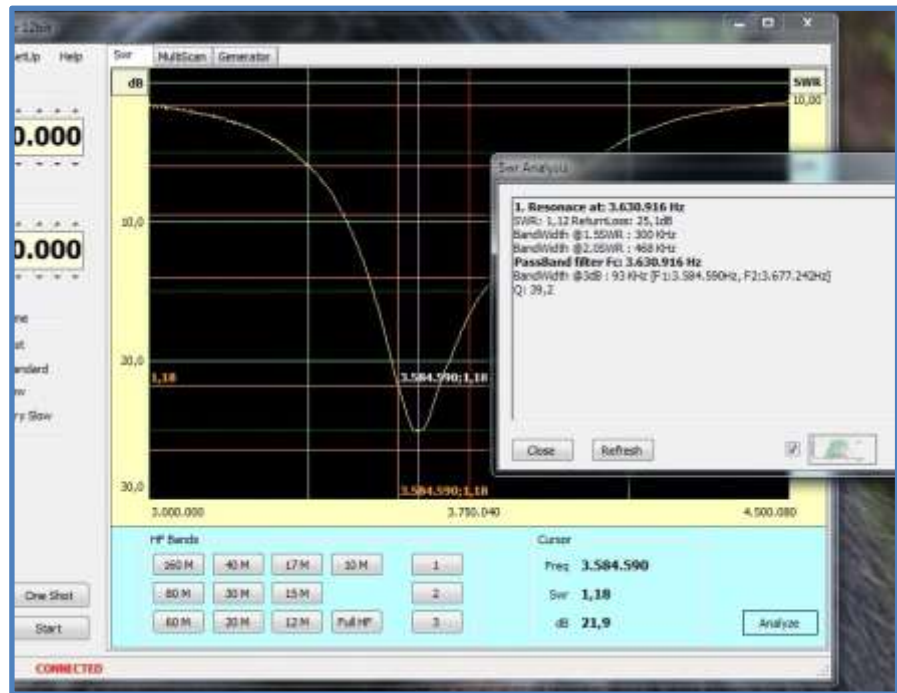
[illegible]

etUp Help

0.000

0.000

ne
st
ndard
w
ry Slow

One Shot

Start

CONNECTED

Swr MultiScan Generator

dB

SWR

10,00

10,0

30,0

1,18

3.584.590;1,18

30,0

3.584.590;1,18

3.000.000

3.750.040

4.500.080

HF Bands

160 M 40 M 17 M 10 M 1

80 M 30 M 15 M 2

60 M 20 M 12 M Full HF 3

Cursor

Freq 3.584.590

Swr 1,18

dB 21,9

Analyze

Swr Analysis

1. Resonace at: 3.630.916 Hz
SWR: 1,12 ReturnLoss: 25,1dB
BandWidth @1.5SWR : 300 KHz
BandWidth @2.0SWR : 468 KHz
PassBand filter Fc: 3.630.916 Hz
BandWidth @3dB : 93 KHz [F1:3.584.590Hz, F2:3.677.242Hz]
Q: 39,2

Close

Refresh